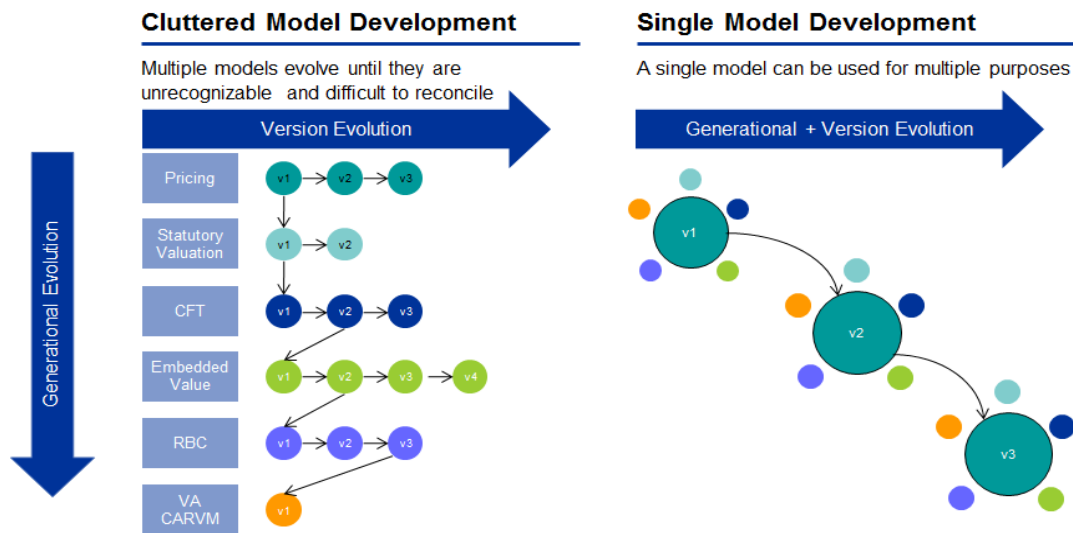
Cluttered Model Development

Multiple models evolve until they are unrecognizable and difficult to reconcile

Version Evolution

Generational Evolution

Pricing

v1 v2 v3

Statutory Valuation

v1 v2

CFT

v1 v2 v3

Embedded Value

v1 v2 v3 v4

RBC

v1 v2 v3

VA CARVM

v1

Single Model Development

A single model can be used for multiple purposes

Generational + Version Evolution

v1

v2

v3